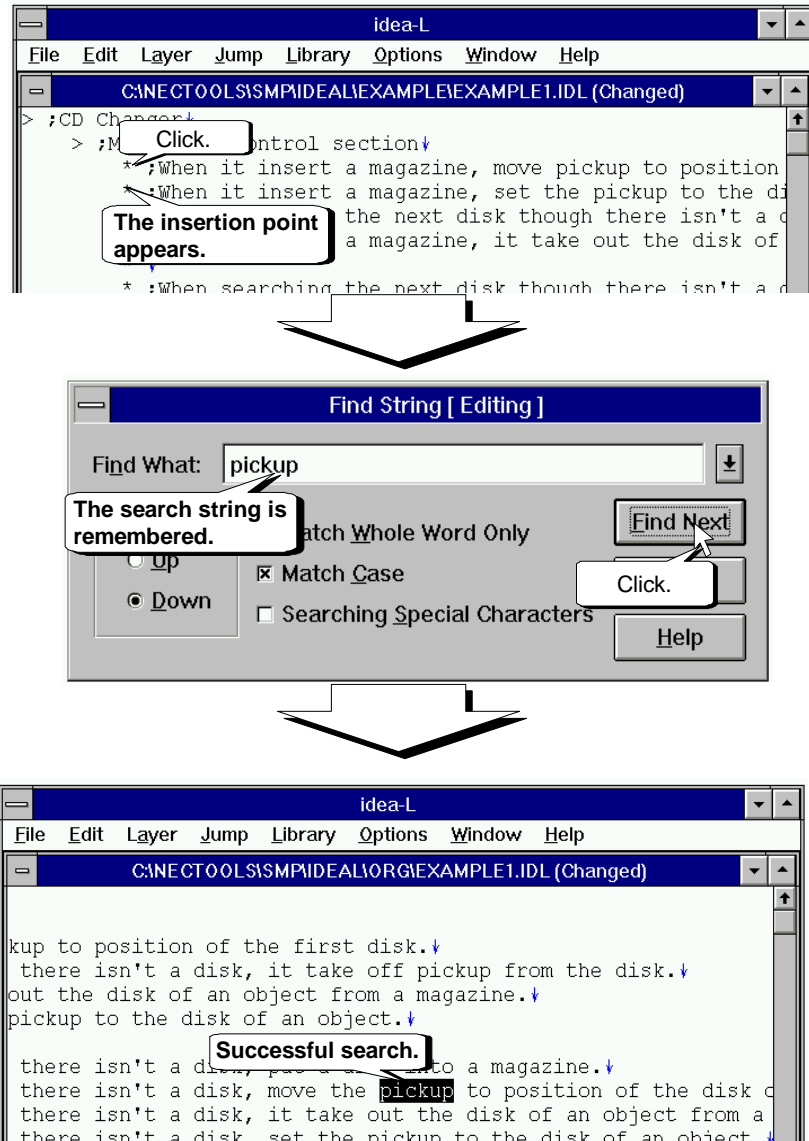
idea-L

File Edit Layer Jump Library Options Window Help

C:\NECTOOLS\SMP\IDEAL\EXAMPLE\EXAMPLE1.IDL (Changed)

> ;CD Changer
> ;M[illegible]ontrol section
* ;When it insert a magazine, move pickup to position
* ;When it insert a magazine, set the pickup to the di
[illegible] the next disk though there isn't a d
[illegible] a magazine, it take out the disk of
* ;When searching the next disk though there isn't a d

Click.

The insertion point appears.

Find String [ Editing ]

Find What: pickup

The search string is remembered.

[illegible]atch Whole Word Only

☒ Match Case

☐ Searching Special Characters

○ Up

◉ Down

Find Next

Click.

Help

idea-L

File Edit Layer Jump Library Options Window Help

C:\NECTOOLS\SMP\IDEAL\ORG\EXAMPLE1.IDL (Changed)

kup to position of the first disk.
there isn't a disk, it take off pickup from the disk.
out the disk of an object from a magazine.
pickup to the disk of an object.

there isn't a di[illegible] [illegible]to a magazine.
there isn't a disk, move the pickup to position of the disk c
there isn't a disk, it take out the disk of an object from a
there isn't a disk, set the pickup to the disk of an object.

Successful search.